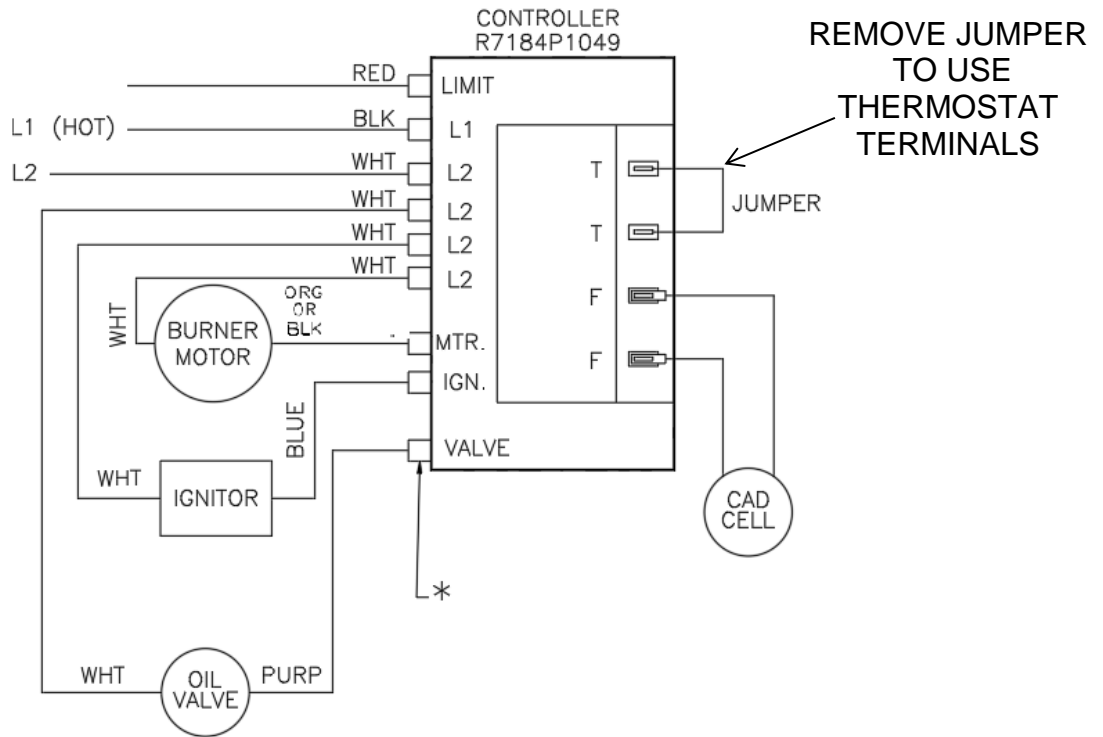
CONTROLLER
R7184P1049

REMOVE JUMPER TO USE THERMOSTAT TERMINALS

RED
LIMIT
L1 (HOT)
BLK
L1
L2
WHT
L2
WHT
L2
WHT
L2
WHT
L2

T
T
JUMPER
F
F

WHT
ORG OR BLK
BURNER MOTOR
MTR.
IGN.
BLUE
VALVE
WHT
IGNITOR
CAD CELL
*
WHT
OIL VALVE
PURP